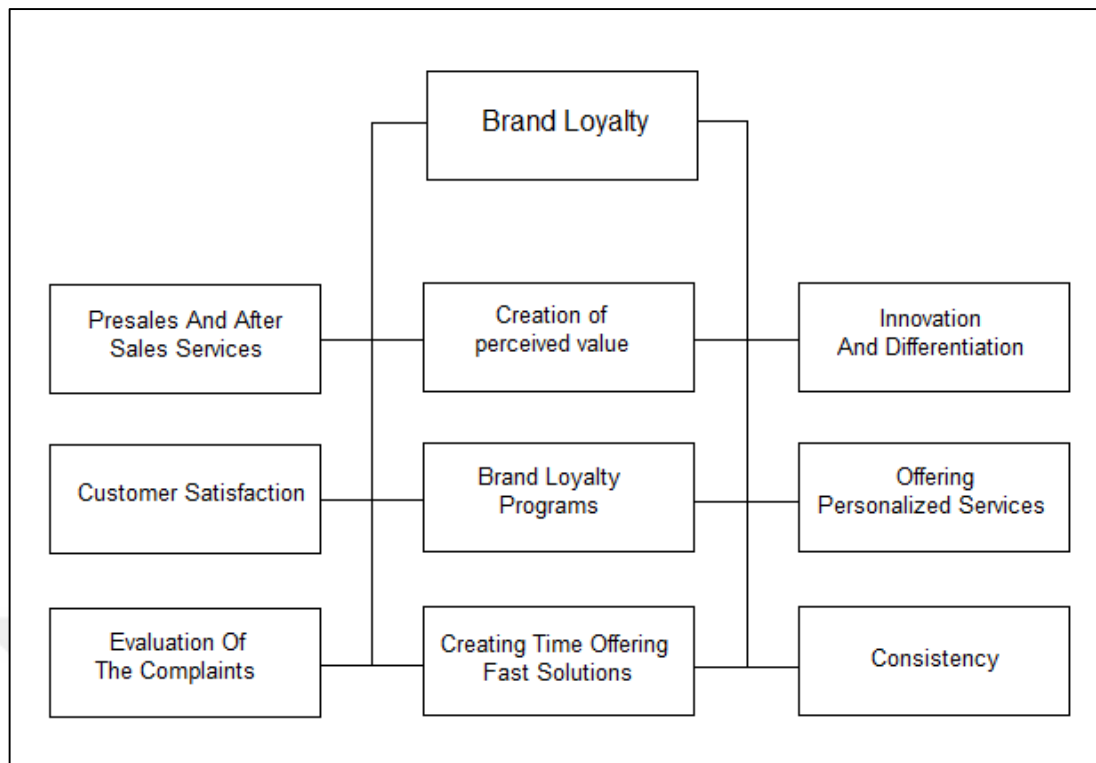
Brand Loyalty

Presales And After Sales Services

Creation of perceived value

Innovation And Differentiation

Customer Satisfaction

Brand Loyalty Programs

Offering Personalized Services

Evaluation Of The Complaints

Creating Time Offering Fast Solutions

Consistency